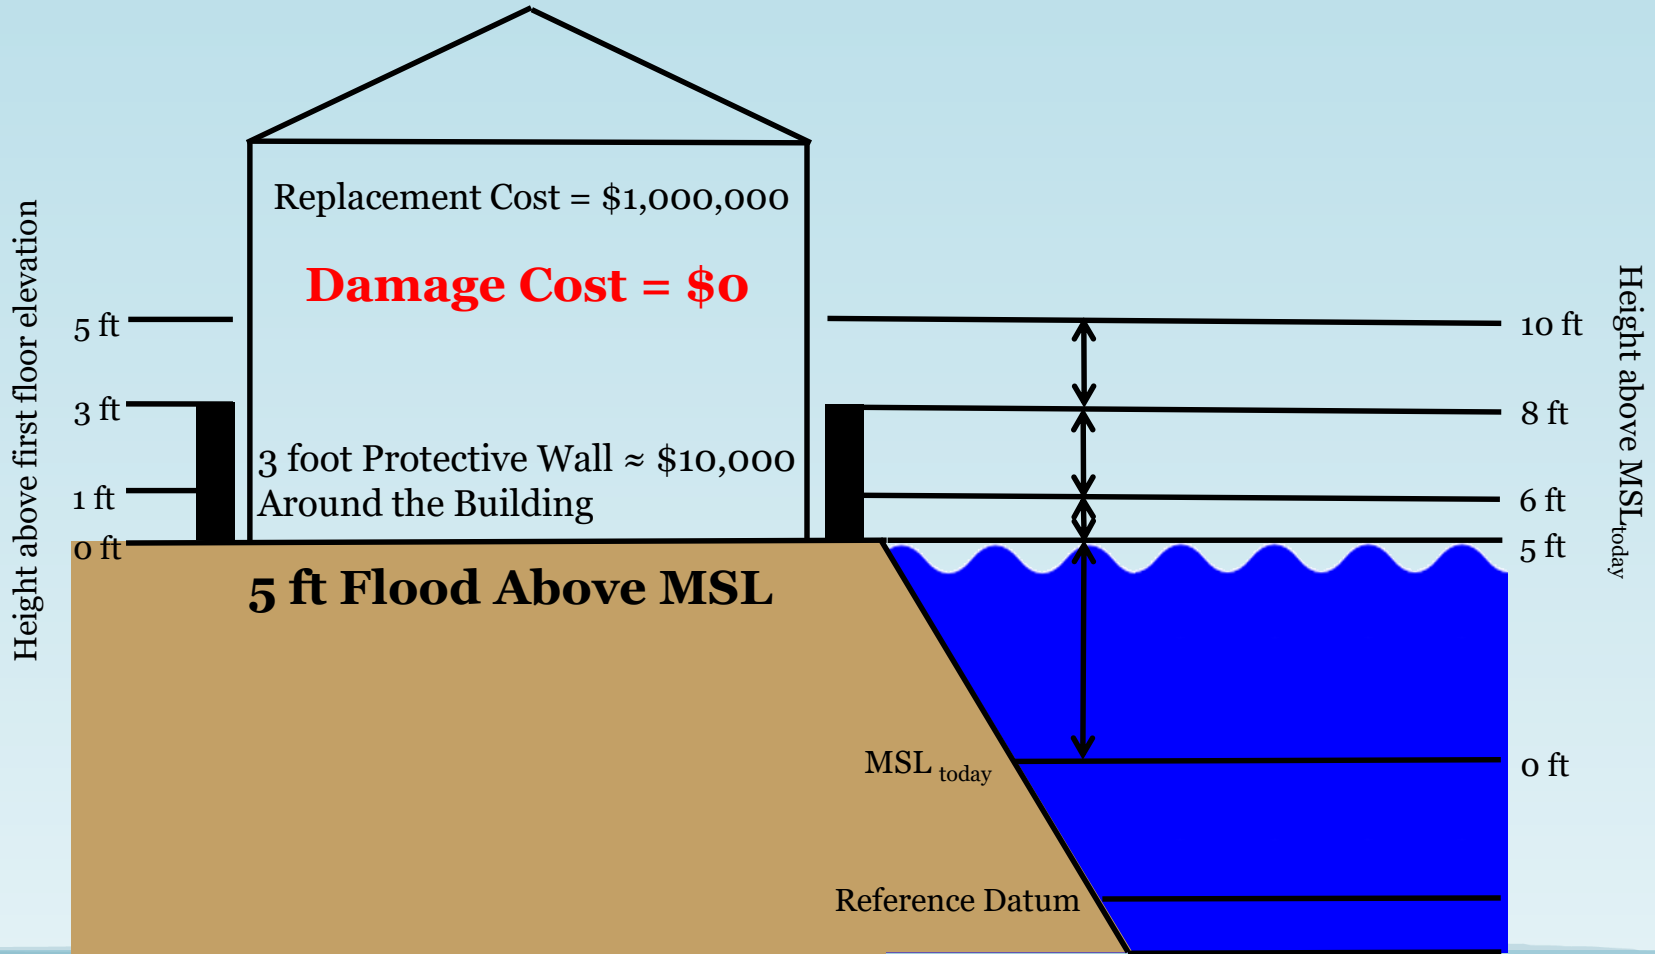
Height above first floor elevation

5 ft
3 ft
1 ft
0 ft

Replacement Cost = $1,000,000

Damage Cost = $0

3 foot Protective Wall ≈ $10,000
Around the Building

5 ft Flood Above MSL

10 ft
8 ft
6 ft
5 ft

Height above MSL$_{today}$

MSL $_{today}$
0 ft

Reference Datum